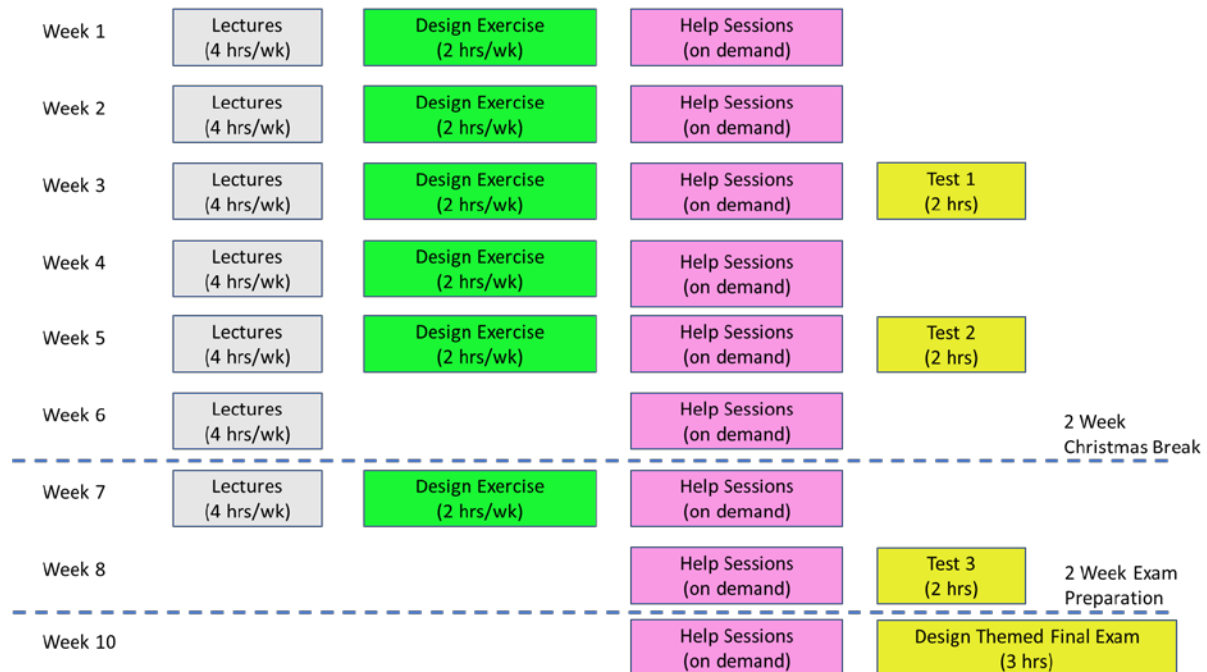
| | | | | | |
|---|---|---|---|---|---|
| Week 1 | Lectures (4 hrs/wk) | Design Exercise (2 hrs/wk) | Help Sessions (on demand) | | |
| Week 2 | Lectures (4 hrs/wk) | Design Exercise (2 hrs/wk) | Help Sessions (on demand) | | |
| Week 3 | Lectures (4 hrs/wk) | Design Exercise (2 hrs/wk) | Help Sessions (on demand) | Test 1 (2 hrs) | |
| Week 4 | Lectures (4 hrs/wk) | Design Exercise (2 hrs/wk) | Help Sessions (on demand) | | |
| Week 5 | Lectures (4 hrs/wk) | Design Exercise (2 hrs/wk) | Help Sessions (on demand) | Test 2 (2 hrs) | |
| Week 6 | Lectures (4 hrs/wk) | | Help Sessions (on demand) | | 2 Week Christmas Break |
| Week 7 | Lectures (4 hrs/wk) | Design Exercise (2 hrs/wk) | Help Sessions (on demand) | | |
| Week 8 | | | Help Sessions (on demand) | Test 3 (2 hrs) | 2 Week Exam Preparation |
| Week 10 | | | Help Sessions (on demand) | Design Themed Final Exam (3 hrs) | |